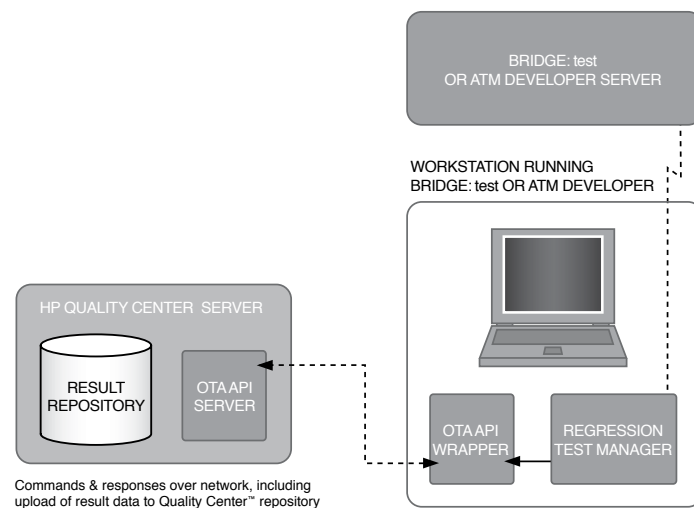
BRIDGE: test
OR ATM DEVELOPER SERVER

WORKSTATION RUNNING
BRIDGE: test OR ATM DEVELOPER

HP QUALITY CENTER SERVER

RESULT
REPOSITORY

OTA API
SERVER

OTA API
WRAPPER

REGRESSION
TEST MANAGER

Commands & responses over network, including upload of result data to Quality Center™ repository